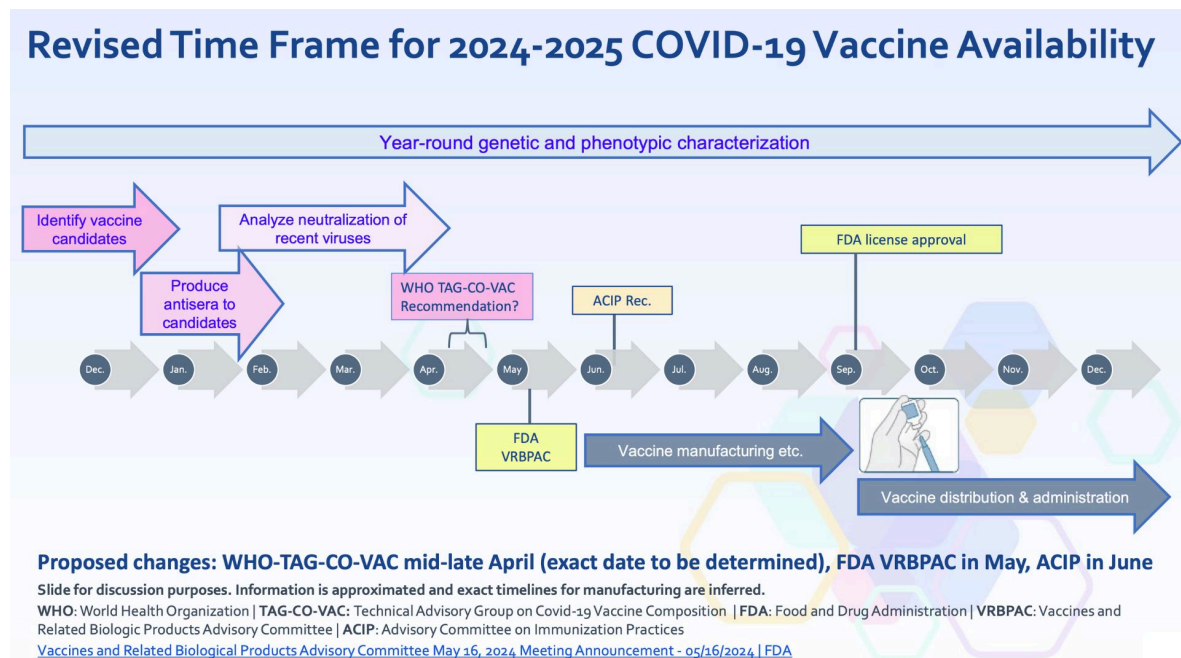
Revised Time Frame for 2024-2025 COVID-19 Vaccine Availability

Year-round genetic and phenotypic characterization

Identify vaccine candidates

Produce antisera to candidates

Analyze neutralization of recent viruses

WHO TAG-CO-VAC Recommendation?

ACIP Rec.

FDA license approval

Dec. Jan. Feb. Mar. Apr. May Jun. Jul. Aug. Sep. Oct. Nov. Dec.

FDA VRBPAC

Vaccine manufacturing etc.

Vaccine distribution & administration

Proposed changes: WHO-TAG-CO-VAC mid-late April (exact date to be determined), FDA VRBPAC in May, ACIP in June

Slide for discussion purposes. Information is approximated and exact timelines for manufacturing are inferred.

WHO: World Health Organization | TAG-CO-VAC: Technical Advisory Group on Covid-19 Vaccine Composition | FDA: Food and Drug Administration | VRBPAC: Vaccines and Related Biologic Products Advisory Committee | ACIP: Advisory Committee on Immunization Practices

Vaccines and Related Biological Products Advisory Committee May 16, 2024 Meeting Announcement - 05/16/2024 | FDA